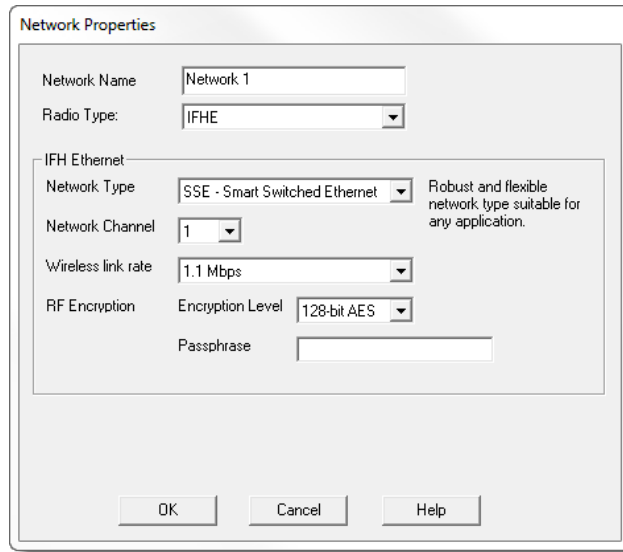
Network Properties

Network Name
Network 1

Radio Type:
IFHE

IFH Ethernet

Network Type
SSE - Smart Switched Ethernet

Robust and flexible network type suitable for any application.

Network Channel
1

Wireless link rate
1.1 Mbps

RF Encryption
Encryption Level
128-bit AES

Passphrase

OK
Cancel
Help